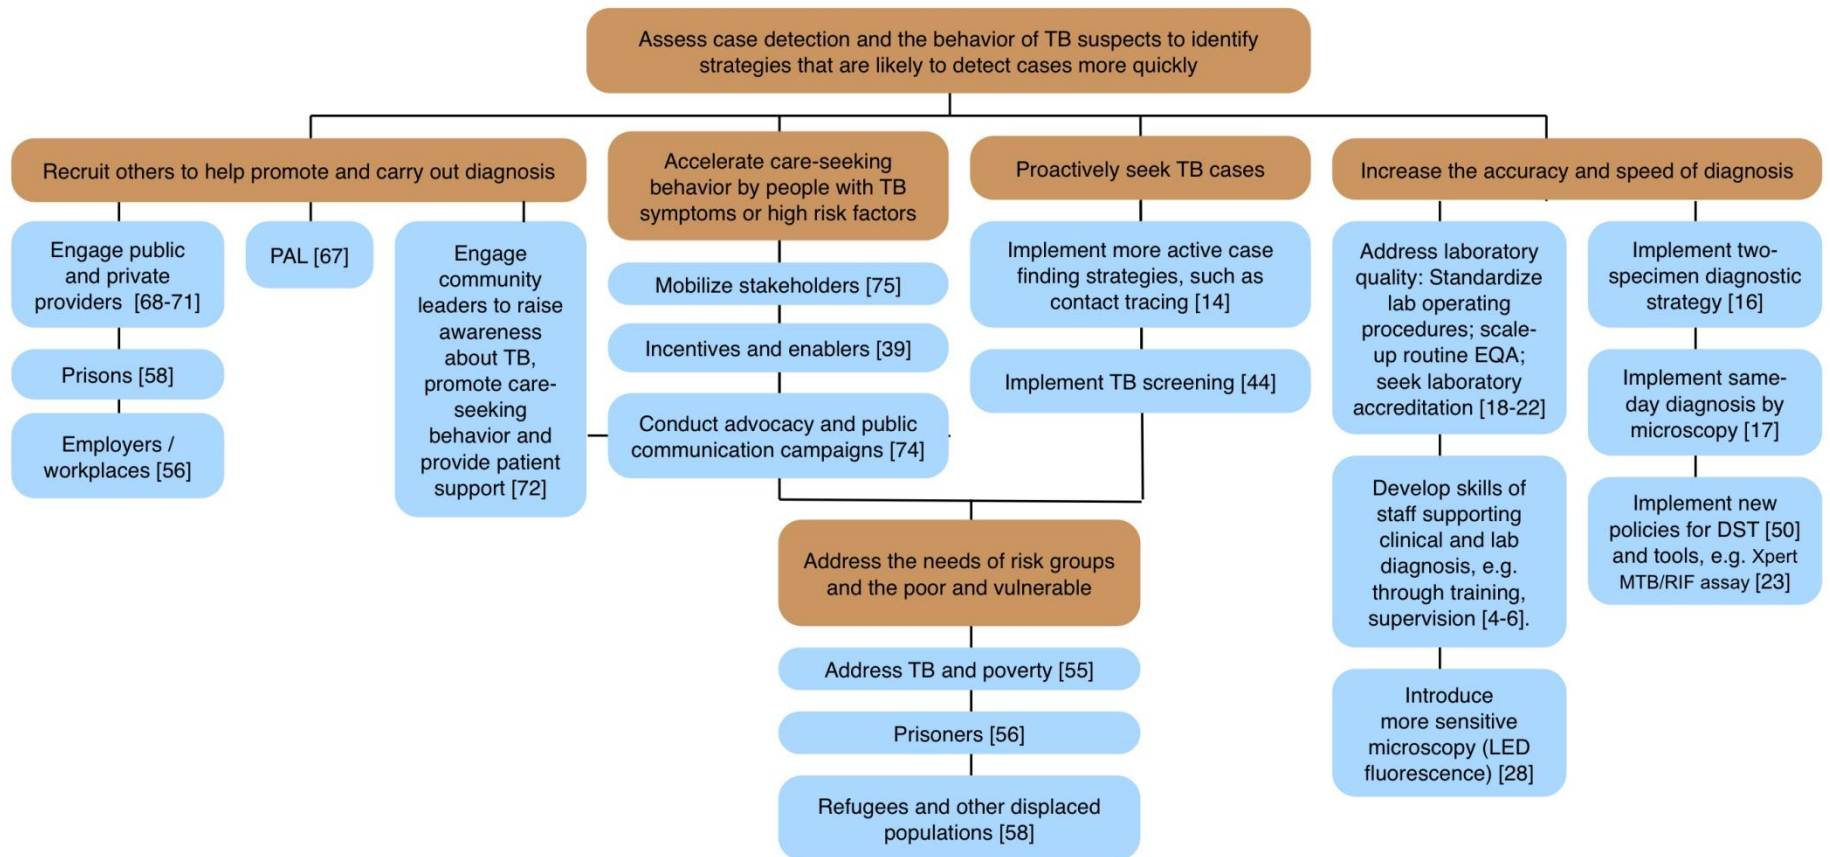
Assess case detection and the behavior of TB suspects to identify strategies that are likely to detect cases more quickly

Recruit others to help promote and carry out diagnosis

Engage public and private providers [68-71]

Prisons [58]

Employers / workplaces [56]

PAL [67]

Engage community leaders to raise awareness about TB, promote care-seeking behavior and provide patient support [72]

Accelerate care-seeking behavior by people with TB symptoms or high risk factors

Mobilize stakeholders [75]

Incentives and enablers [39]

Conduct advocacy and public communication campaigns [74]

Proactively seek TB cases

Implement more active case finding strategies, such as contact tracing [14]

Implement TB screening [44]

Address the needs of risk groups and the poor and vulnerable

Address TB and poverty [55]

Prisoners [56]

Refugees and other displaced populations [58]

Increase the accuracy and speed of diagnosis

Address laboratory quality: Standardize lab operating procedures; scale-up routine EQA; seek laboratory accreditation [18-22]

Develop skills of staff supporting clinical and lab diagnosis, e.g. through training, supervision [4-6].

Introduce more sensitive microscopy (LED fluorescence) [28]

Implement two-specimen diagnostic strategy [16]

Implement same-day diagnosis by microscopy [17]

Implement new policies for DST [50] and tools, e.g. Xpert MTB/RIF assay [23]